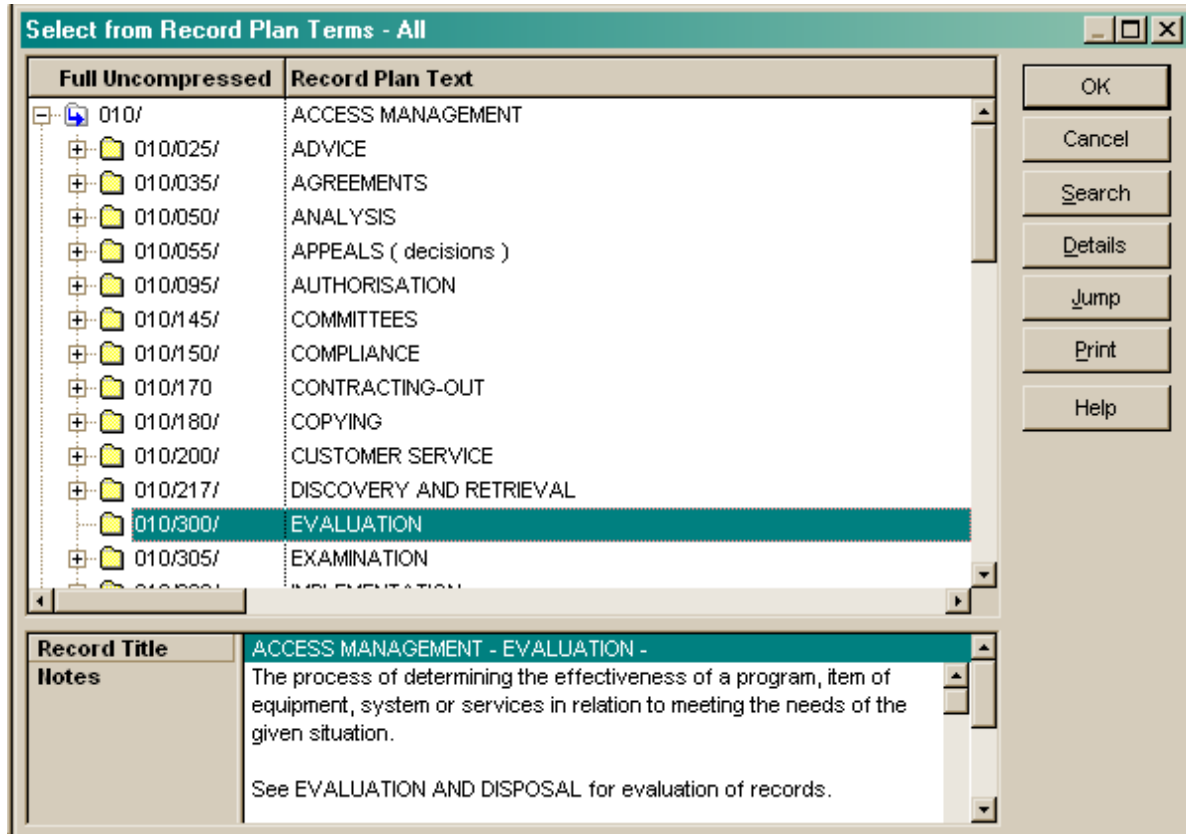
Select from Record Plan Terms - All

| Full Uncompressed | Record Plan Text |
|---|---|
| 010/ | ACCESS MANAGEMENT |
| 010/025/ | ADVICE |
| 010/035/ | AGREEMENTS |
| 010/050/ | ANALYSIS |
| 010/055/ | APPEALS ( decisions ) |
| 010/095/ | AUTHORISATION |
| 010/145/ | COMMITTEES |
| 010/150/ | COMPLIANCE |
| 010/170 | CONTRACTING-OUT |
| 010/180/ | COPYING |
| 010/200/ | CUSTOMER SERVICE |
| 010/217/ | DISCOVERY AND RETRIEVAL |
| 010/300/ | EVALUATION |
| 010/305/ | EXAMINATION |
| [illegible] | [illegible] |

OK
Cancel
Search
Details
Jump
Print
Help

Record Title
ACCESS MANAGEMENT - EVALUATION -
Notes
The process of determining the effectiveness of a program, item of equipment, system or services in relation to meeting the needs of the given situation.

See EVALUATION AND DISPOSAL for evaluation of records.